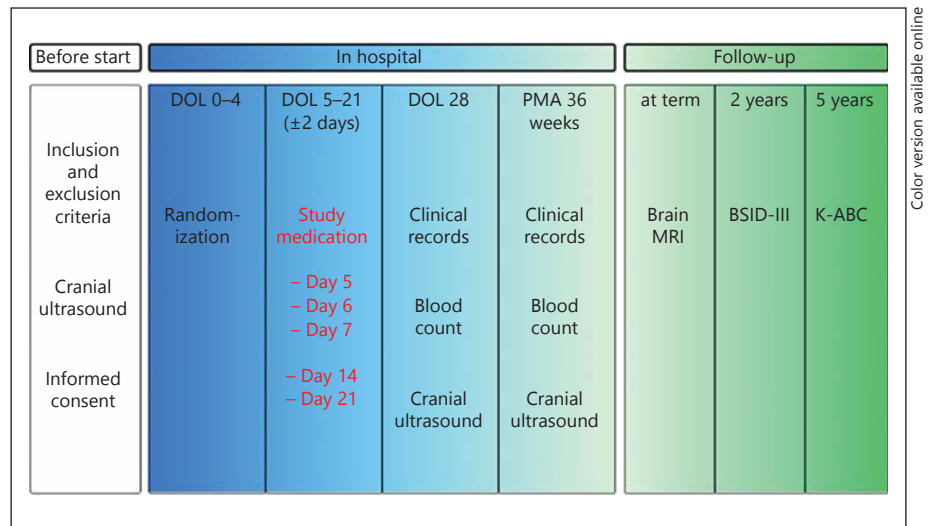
Before start

In hospital

Follow-up

Inclusion and exclusion criteria

Cranial ultrasound

Informed consent

DOL 0–4

Randomization

DOL 5–21 (±2 days)

Study medication

– Day 5
– Day 6
– Day 7

– Day 14
– Day 21

DOL 28

Clinical records

Blood count

Cranial ultrasound

PMA 36 weeks

Clinical records

Blood count

Cranial ultrasound

at term

Brain MRI

2 years

BSID-III

5 years

K-ABC

Color version available online